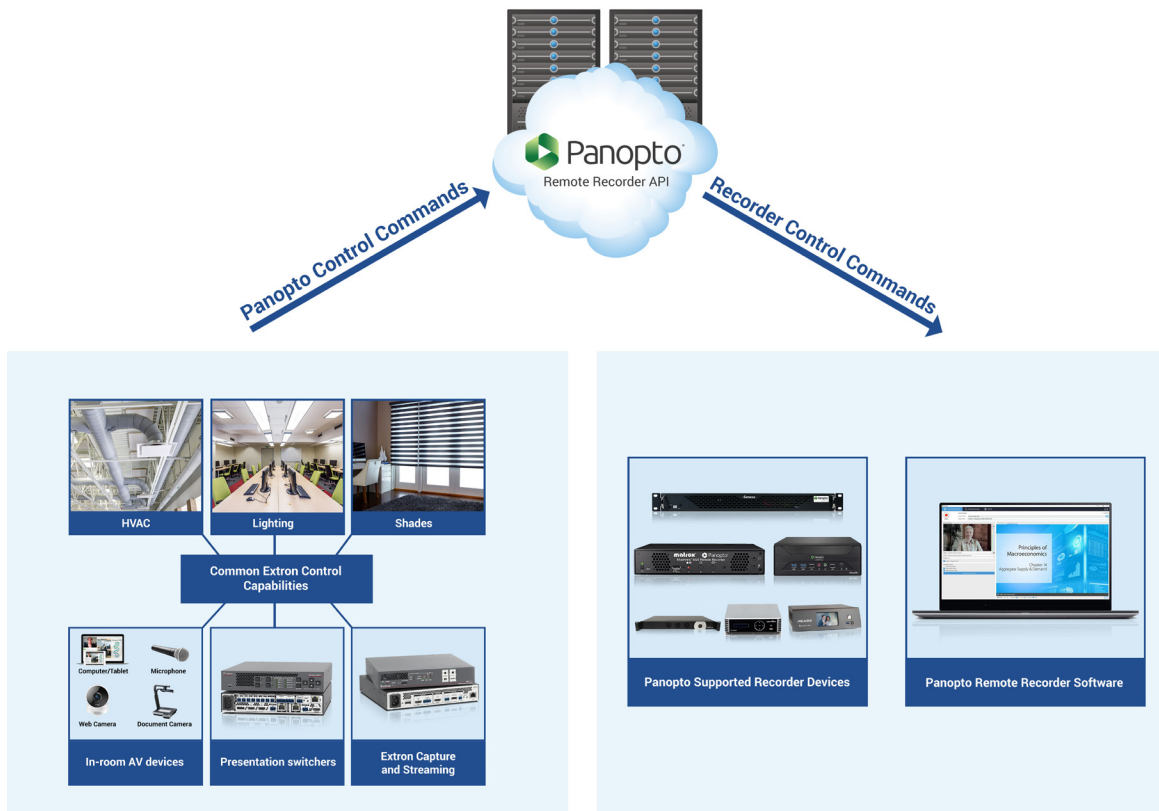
Panopto
Remote Recorder API

Panopto Control Commands

Recorder Control Commands

HVAC

Lighting

Shades

Common Extron Control Capabilities

Computer/Tablet

Microphone

Web Camera

Document Camera

In-room AV devices

Presentation switchers

Extron Capture and Streaming

Panopto Supported Recorder Devices

Principles of Macroeconomics

Panopto Remote Recorder Software